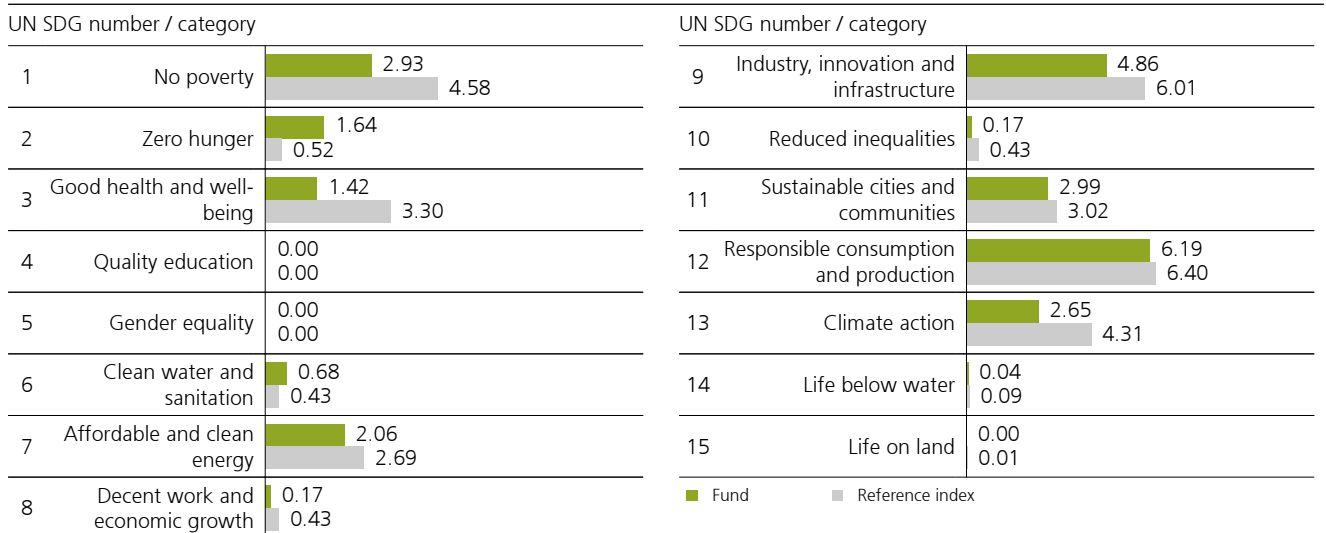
UN SDG number / category

| | | Fund | Reference index |
|---|---|---|---|
| 1 | No poverty | 2.93 | 4.58 |
| 2 | Zero hunger | 1.64 | 0.52 |
| 3 | Good health and well-being | 1.42 | 3.30 |
| 4 | Quality education | 0.00 | 0.00 |
| 5 | Gender equality | 0.00 | 0.00 |
| 6 | Clean water and sanitation | 0.68 | 0.43 |
| 7 | Affordable and clean energy | 2.06 | 2.69 |
| 8 | Decent work and economic growth | 0.17 | 0.43 |

UN SDG number / category

| | | Fund | Reference index |
|---|---|---|---|
| 9 | Industry, innovation and infrastructure | 4.86 | 6.01 |
| 10 | Reduced inequalities | 0.17 | 0.43 |
| 11 | Sustainable cities and communities | 2.99 | 3.02 |
| 12 | Responsible consumption and production | 6.19 | 6.40 |
| 13 | Climate action | 2.65 | 4.31 |
| 14 | Life below water | 0.04 | 0.09 |
| 15 | Life on land | 0.00 | 0.01 |

Fund Reference index